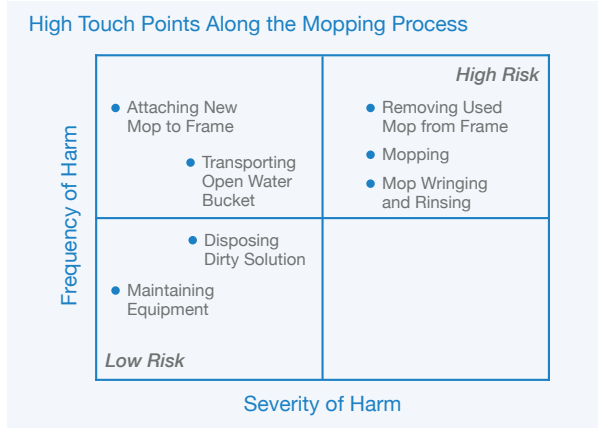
High Touch Points Along the Mopping Process

Frequency of Harm

High Risk

• Attaching New Mop to Frame

• Transporting Open Water Bucket

• Removing Used Mop from Frame

• Mopping

• Mop Wringing and Rinsing

• Disposing Dirty Solution

• Maintaining Equipment

Low Risk

Severity of Harm